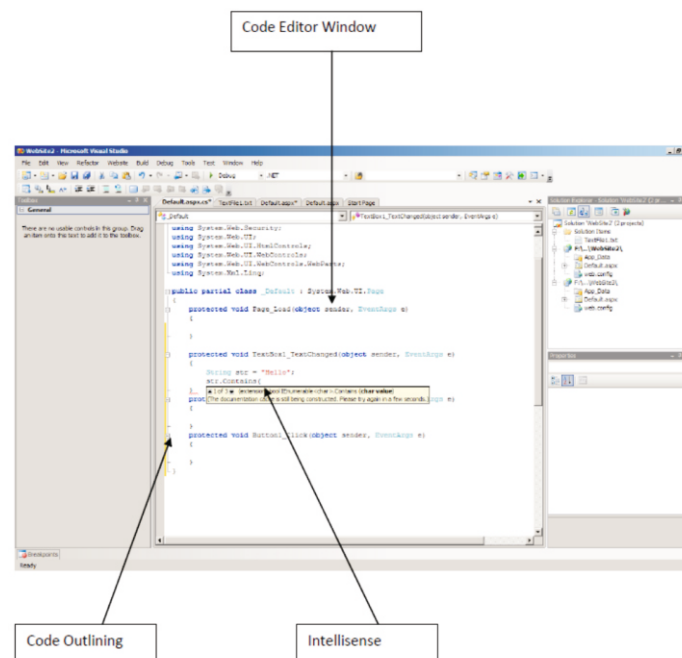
Code Editor Window

WebSite2 - Microsoft Visual Studio

File Edit View Refactor Website Build Debug Tools Test Window Help

Debug .NET

Toolbox

General

There are no usable controls in this group. Drag an item onto this text to add it to the toolbox.

Default.aspx.cs* TextFile1.txt Default.aspx* Default.aspx Start Page

_Default

TextBox1_TextChanged(object sender, EventArgs e)

using System.Web.Security;
using System.Web.UI;
using System.Web.UI.HtmlControls;
using System.Web.UI.WebControls;
using System.Web.UI.WebControls.WebParts;
using System.Xml.Linq;

public partial class _Default : System.Web.UI.Page
{
protected void Page_Load(object sender, EventArgs e)
{

}

protected void TextBox1_TextChanged(object sender, EventArgs e)
{
String str = "Hello";
str.Contains(
}
1 of 3 ▾ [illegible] IEnumerable<char>.Contains (char value)
The documentation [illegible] still being constructed. Please try again in a few seconds.
prot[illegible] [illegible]gs e)
{

}

protected void Button1_Click(object sender, EventArgs e)
{

}
}

Solution Explorer - Solution 'WebSite2' (2 pr...

Solution 'WebSite2' (2 projects)
Solution Items
TextFile1.txt
F:\...\WebSite2\
App_Data
Default.aspx
web.config
F:\...\WebSite3\
App_Data
Default.aspx
web.config

Properties

Breakpoints

Ready

Code Outlining

Intellisense